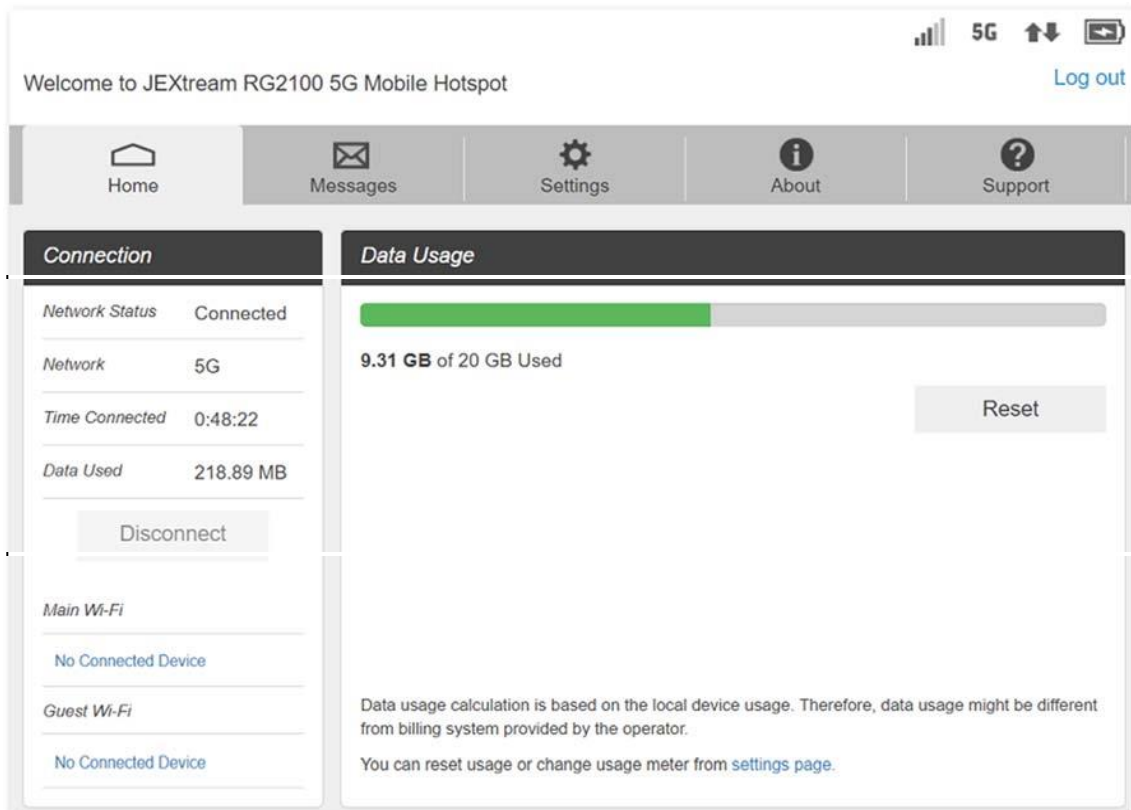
5G

Welcome to JEXtream RG2100 5G Mobile Hotspot

Log out

Home

Messages

Settings

About

Support

Connection

| Network Status | Connected |
|---|---|
| Network | 5G |
| Time Connected | 0:48:22 |
| Data Used | 218.89 MB |

Disconnect

Main Wi-Fi

No Connected Device

Guest Wi-Fi

No Connected Device

Data Usage

9.31 GB of 20 GB Used

Reset

Data usage calculation is based on the local device usage. Therefore, data usage might be different from billing system provided by the operator.

You can reset usage or change usage meter from settings page.